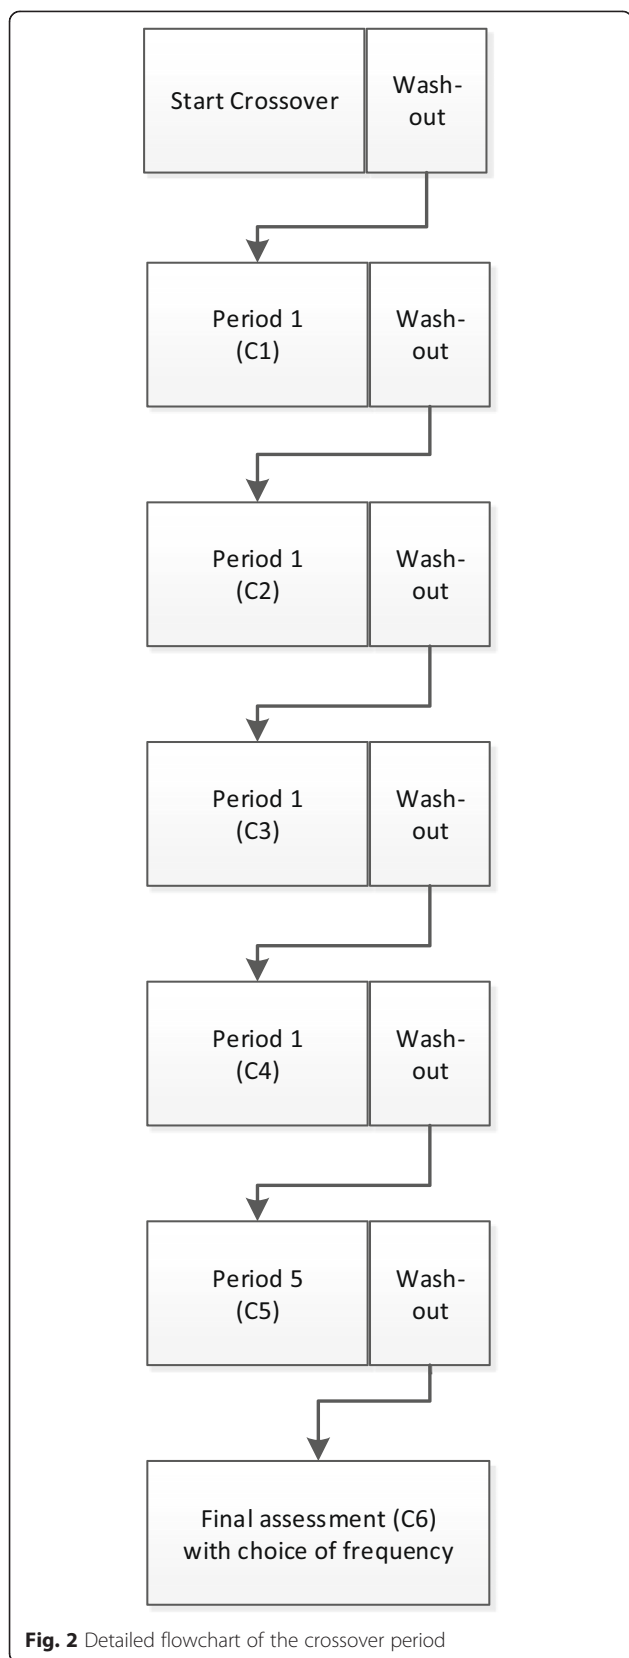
Start Crossover

Wash-out

Period 1
(C1)

Wash-out

Period 1
(C2)

Wash-out

Period 1
(C3)

Wash-out

Period 1
(C4)

Wash-out

Period 5
(C5)

Wash-out

Final assessment (C6) with choice of frequency

**Fig. 2** Detailed flowchart of the crossover period